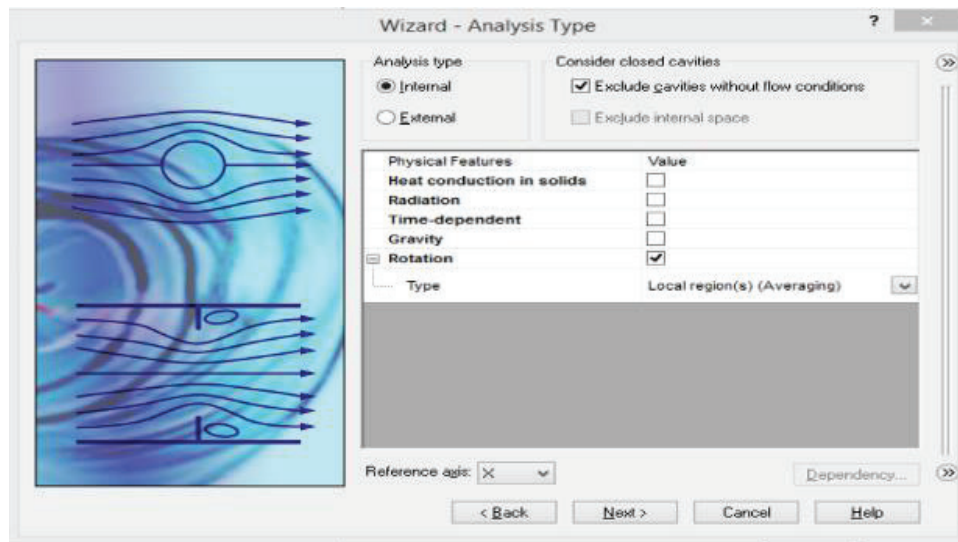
Wizard - Analysis Type

?

×

Analysis type

Internal

External

Consider closed cavities

Exclude cavities without flow conditions

Exclude internal space

| Physical Features | Value |
|---|---|
| Heat conduction in solids | ☐ |
| Radiation | ☐ |
| Time-dependent | ☐ |
| Gravity | ☐ |
| Rotation | ☑ |
| Type | Local region(s) (Averaging) |

Reference axis: X

Dependency...

< Back

Next >

Cancel

Help

»

»